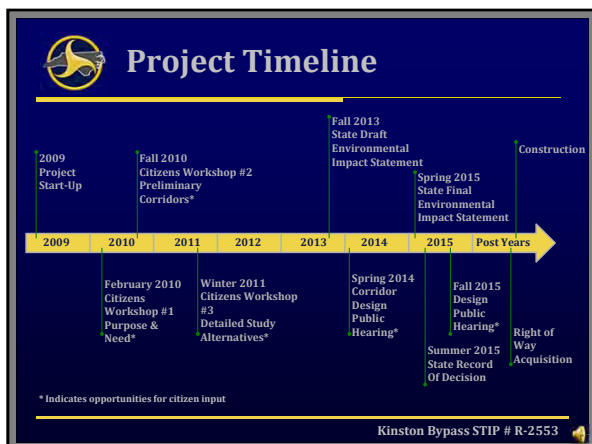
Project Timeline

2009 Project Start-Up

Fall 2010 Citizens Workshop #2 Preliminary Corridors*

Fall 2013 State Draft Environmental Impact Statement

Spring 2015 State Final Environmental Impact Statement

Construction

| 2009 | 2010 | 2011 | 2012 | 2013 | 2014 | 2015 | Post Years |
|---|---|---|---|---|---|---|---|

February 2010 Citizens Workshop #1 Purpose & Need*

Winter 2011 Citizens Workshop #3 Detailed Study Alternatives*

Spring 2014 Corridor Design Public Hearing*

Fall 2015 Design Public Hearing*

Summer 2015 State Record Of Decision

Right of Way Acquisition

* Indicates opportunities for citizen input

Kinston Bypass STIP # R-2553